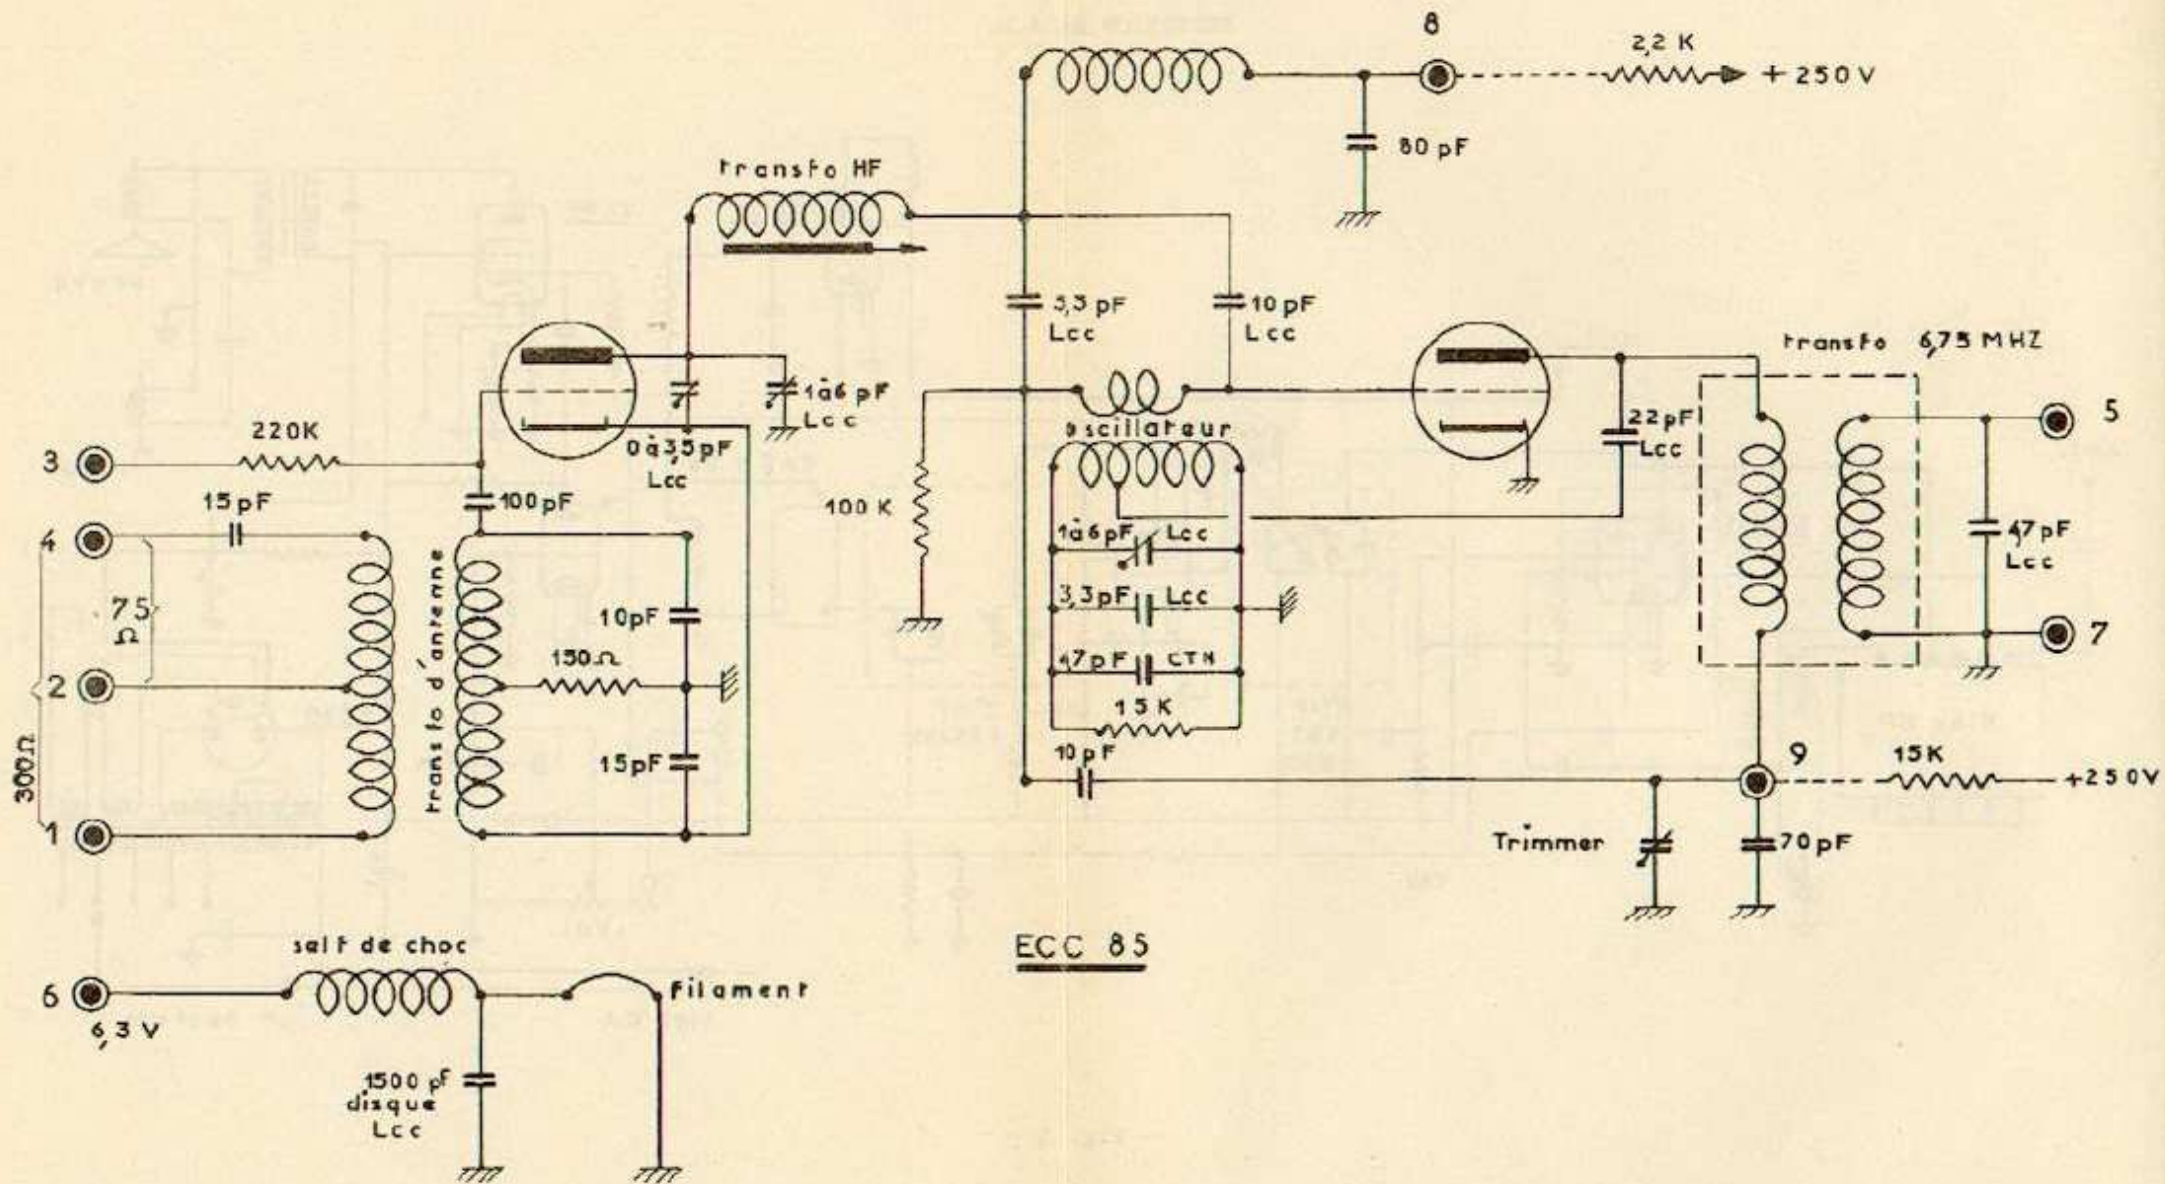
8

2,2 K

+ 250 V

80 pF

transfo HF

3,3 pF
Lcc

10 pF
Lcc

transfo 6,75 MHZ

1 à 6 pF
Lcc

0 à 3,5 pF
Lcc

22 pF
Lcc

5

oscillateur

220K

3

100 K

15 pF

100 pF

4

1 à 6 pF Lcc

47 pF
Lcc

75
Ω

transfo d'antenne

10pF

3,3 pF Lcc

7

2

150 Ω

47 pF CTN

15 K

300 Ω

15pF

10 pF

9

15K

+250 V

1

Trimmer

70 pF

self de choc

ECC 85

6

filament

6,3 V

1500 pF
disque
Lcc